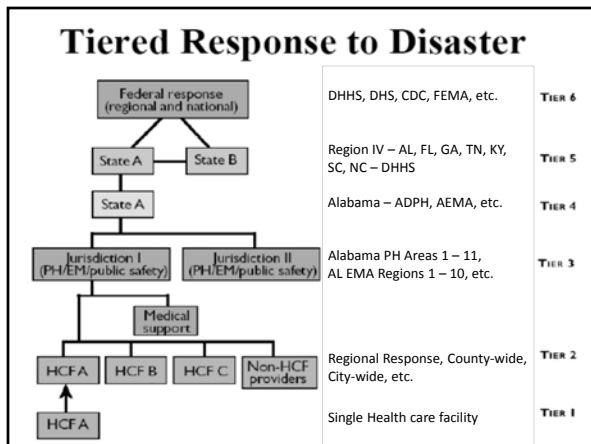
Tiered Response to Disaster

Federal response (regional and national)

State A

State B

State A

Jurisdiction I (PH/EM/public safety)

Jurisdiction II (PH/EM/public safety)

Medical support

HCF A

HCF B

HCF C

Non-HCF providers

HCF A

DHHS, DHS, CDC, FEMA, etc.

TIER 6

Region IV – AL, FL, GA, TN, KY, SC, NC – DHHS

TIER 5

Alabama – ADPH, AEMA, etc.

TIER 4

Alabama PH Areas 1 – 11, AL EMA Regions 1 – 10, etc.

TIER 3

Regional Response, County-wide, City-wide, etc.

TIER 2

Single Health care facility

TIER 1